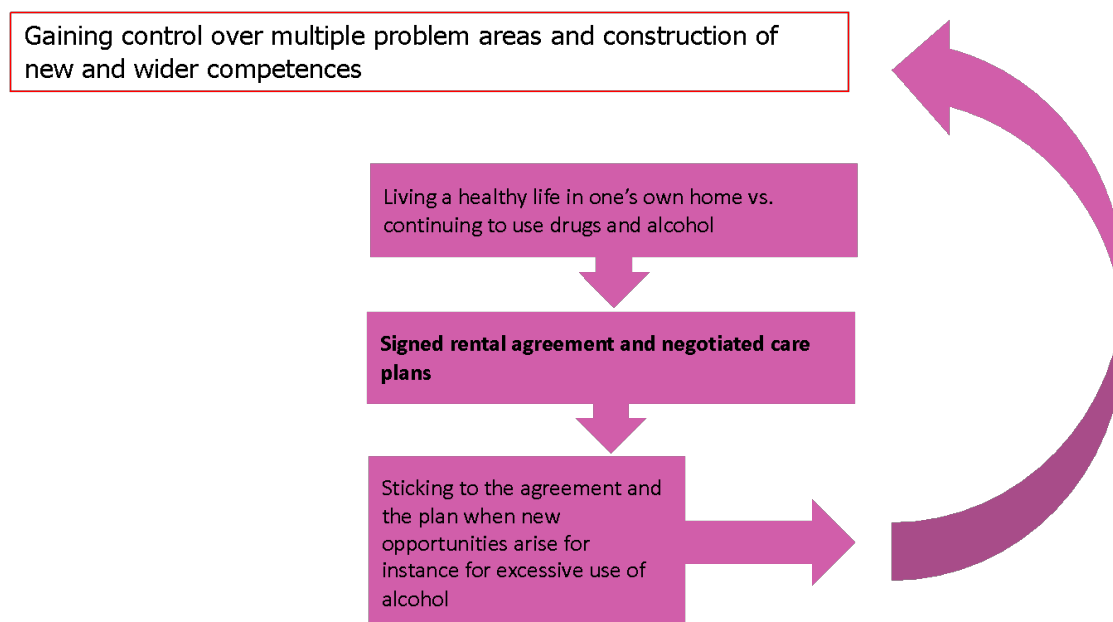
Gaining control over multiple problem areas and construction of new and wider competences

Living a healthy life in one's own home vs. continuing to use drugs and alcohol

Signed rental agreement and negotiated care plans

Sticking to the agreement and the plan when new opportunities arise for instance for excessive use of alcohol